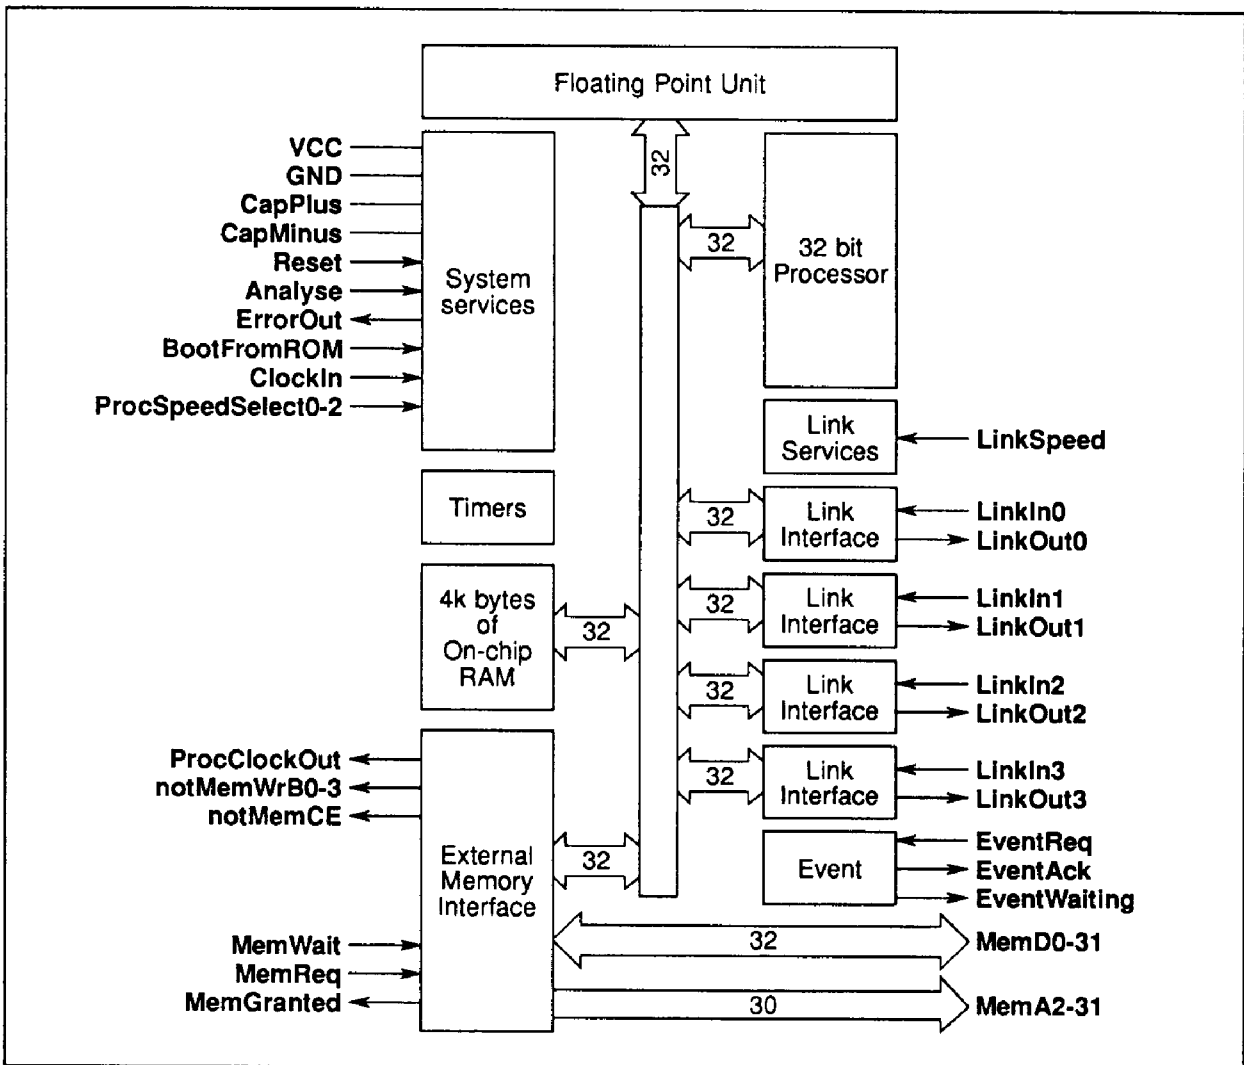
Floating Point Unit

32

VCC
GND
CapPlus
CapMinus
Reset
Analyse
ErrorOut
BootFromROM
ClockIn
ProcSpeedSelect0-2

System services

32

32 bit Processor

Link Services

LinkSpeed

Timers

32

Link Interface

LinkIn0
LinkOut0

4k bytes of On-chip RAM

32

32

Link Interface

LinkIn1
LinkOut1

32

Link Interface

LinkIn2
LinkOut2

ProcClockOut
notMemWrB0-3
notMemCE

32

Link Interface

LinkIn3
LinkOut3

External Memory Interface

32

Event

EventReq
EventAck
EventWaiting

MemWait
MemReq
MemGranted

32

MemD0-31

30

MemA2-31